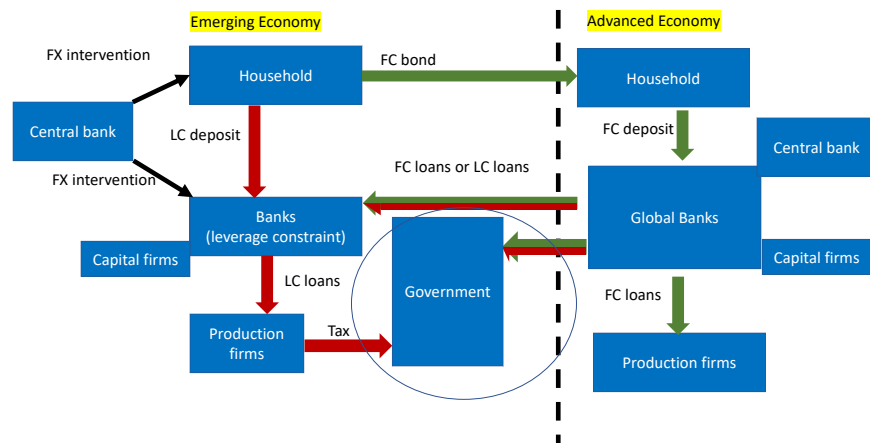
Emerging Economy

Advanced Economy

FX intervention

Household

FC bond

Household

Central bank

LC deposit

FC deposit

Central bank

FX intervention

FC loans or LC loans

Banks (leverage constraint)

Global Banks

Capital firms

Government

Capital firms

LC loans

FC loans

Production firms

Tax

Production firms